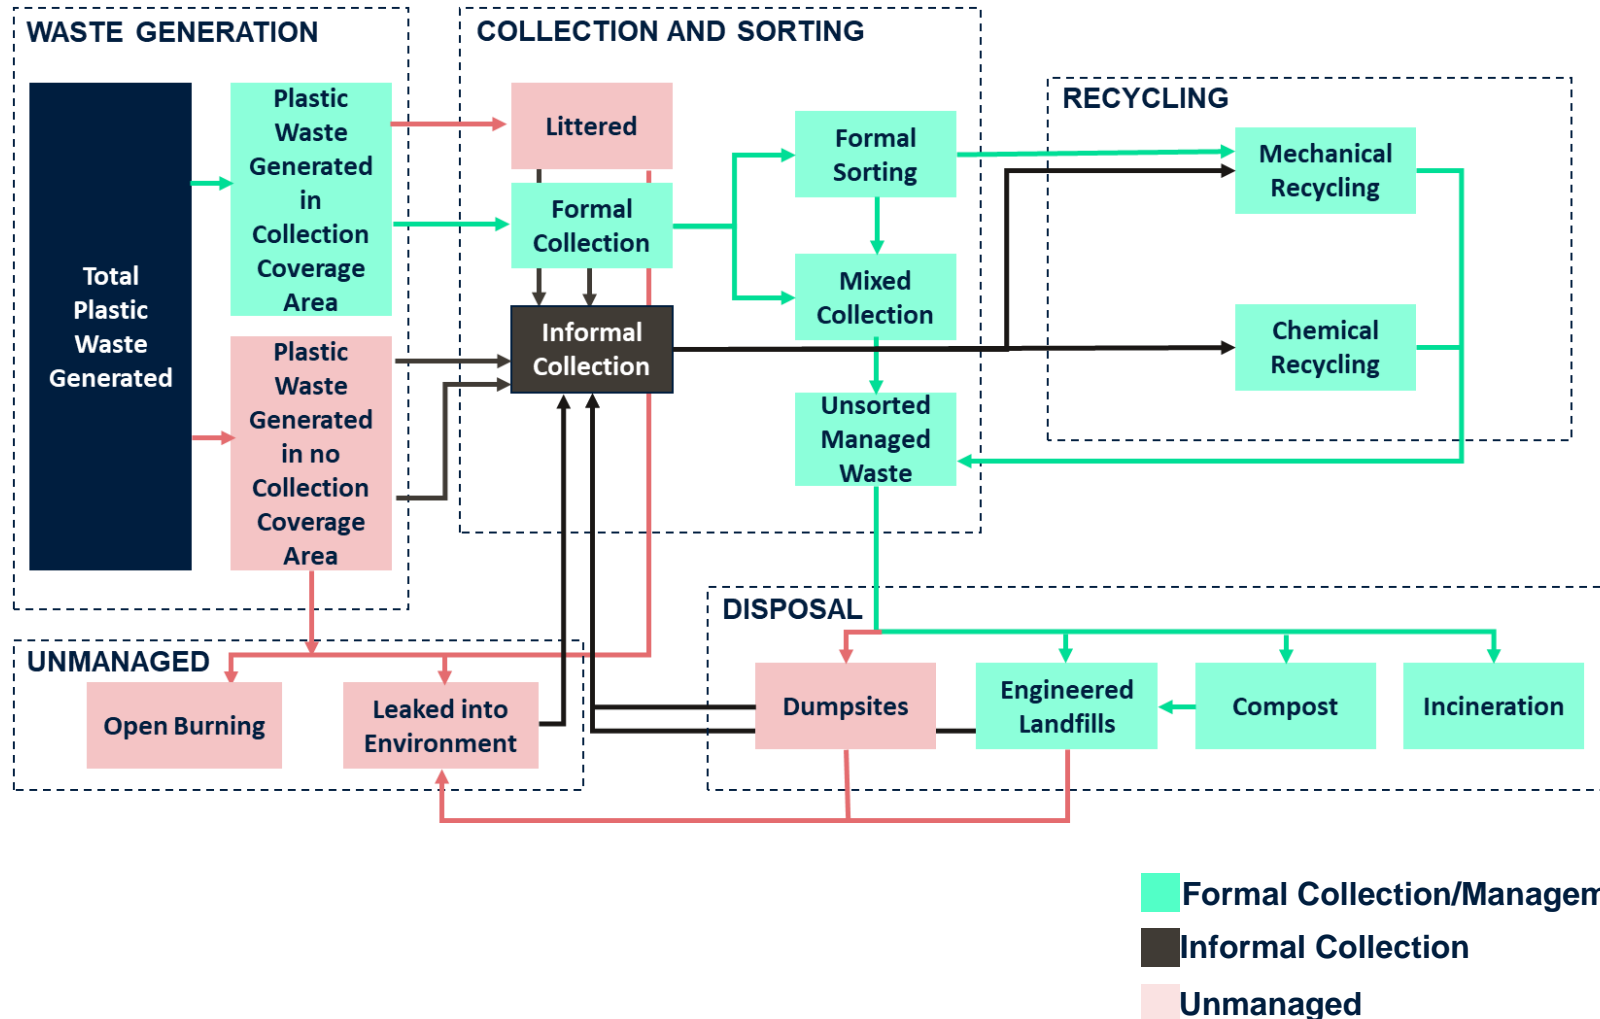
WASTE GENERATION

Total Plastic Waste Generated

Plastic Waste Generated in Collection Coverage Area

Plastic Waste Generated in no Collection Coverage Area

COLLECTION AND SORTING

Littered

Formal Collection

Informal Collection

Formal Sorting

Mixed Collection

Unsorted Managed Waste

RECYCLING

Mechanical Recycling

Chemical Recycling

UNMANAGED

Open Burning

Leaked into Environment

DISPOSAL

Dumpsites

Engineered Landfills

Compost

Incineration

Formal Collection/Managem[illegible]

Informal Collection

Unmanaged